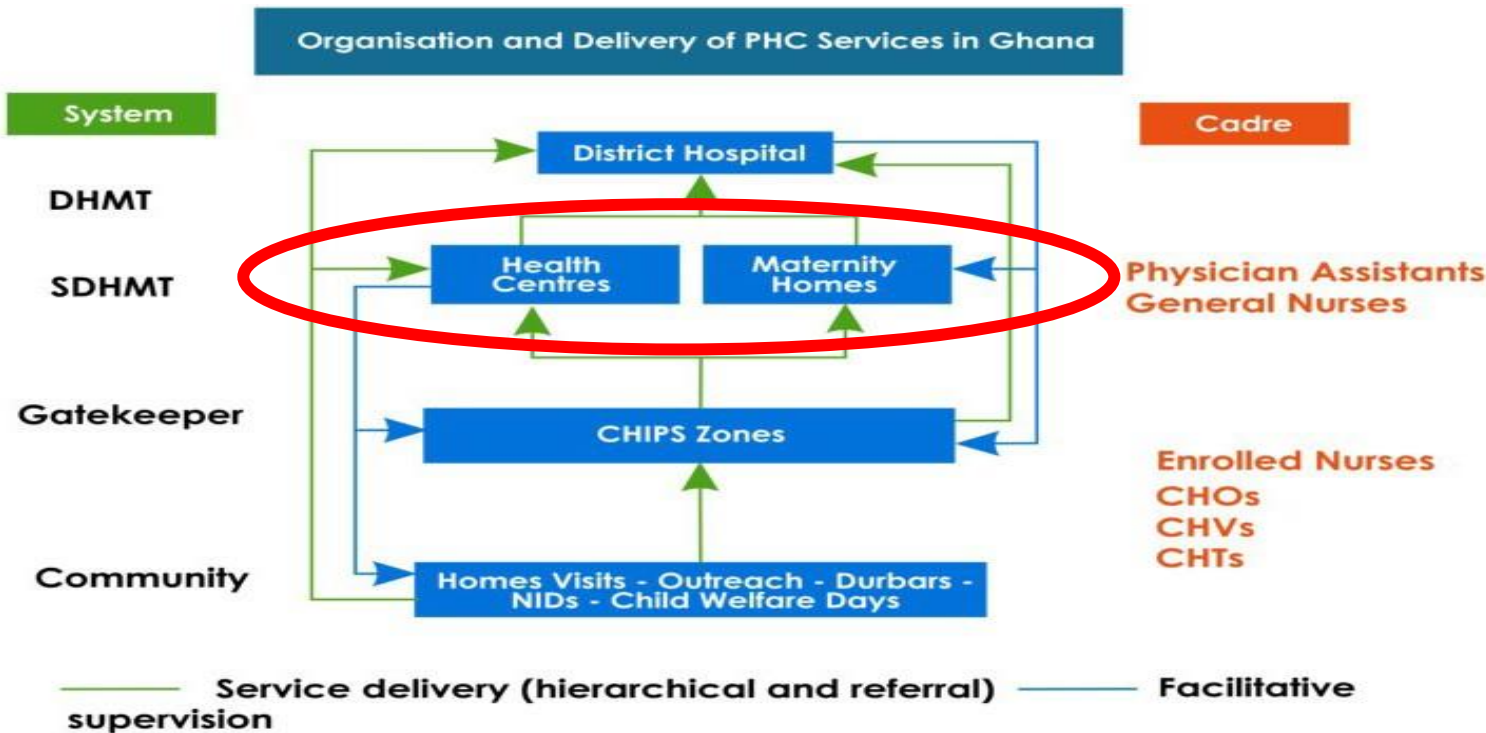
Organisation and Delivery of PHC Services in Ghana

System

Cadre

DHMT

SDHMT

Gatekeeper

Community

District Hospital

Health Centres

Maternity Homes

CHIPS Zones

Homes Visits - Outreach - Durbars - NIDs - Child Welfare Days

Physician Assistants
General Nurses

Enrolled Nurses
CHOs
CHVs
CHTs

Service delivery (hierarchical and referral) Facilitative supervision